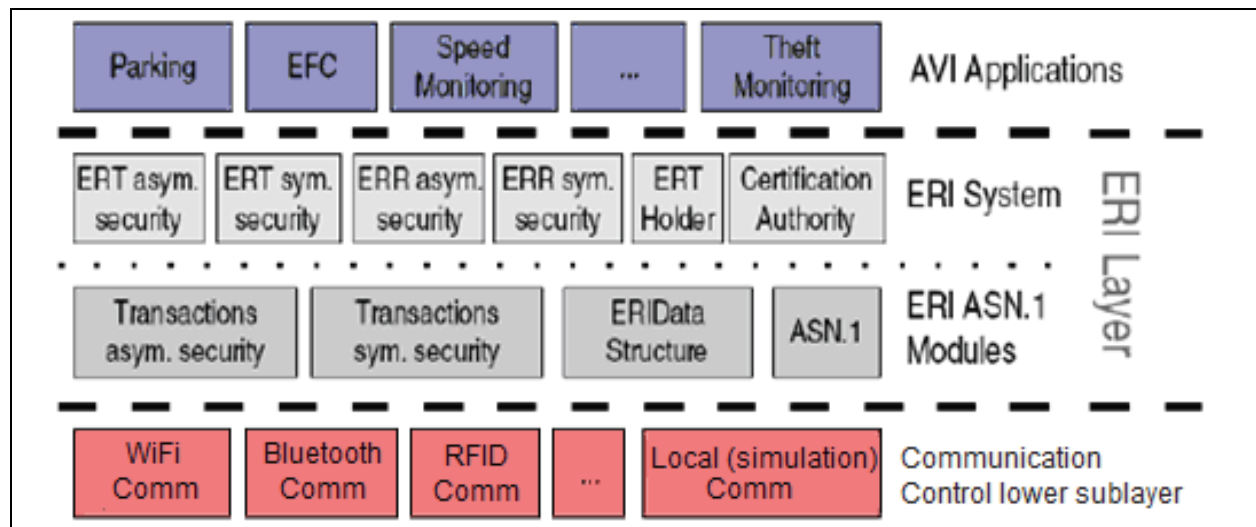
Parking
EFC
Speed Monitoring
...
Theft Monitoring
AVI Applications

ERT asym. security
ERT sym. security
ERR asym. security
ERR sym. security
ERT Holder
Certification Authority
ERI System

Transactions asym. security
Transactions sym. security
ERIData Structure
ASN.1
ERI ASN.1 Modules

ERI Layer

WiFi Comm
Bluetooth Comm
RFID Comm
...
Local (simulation) Comm
Communication Control lower sublayer